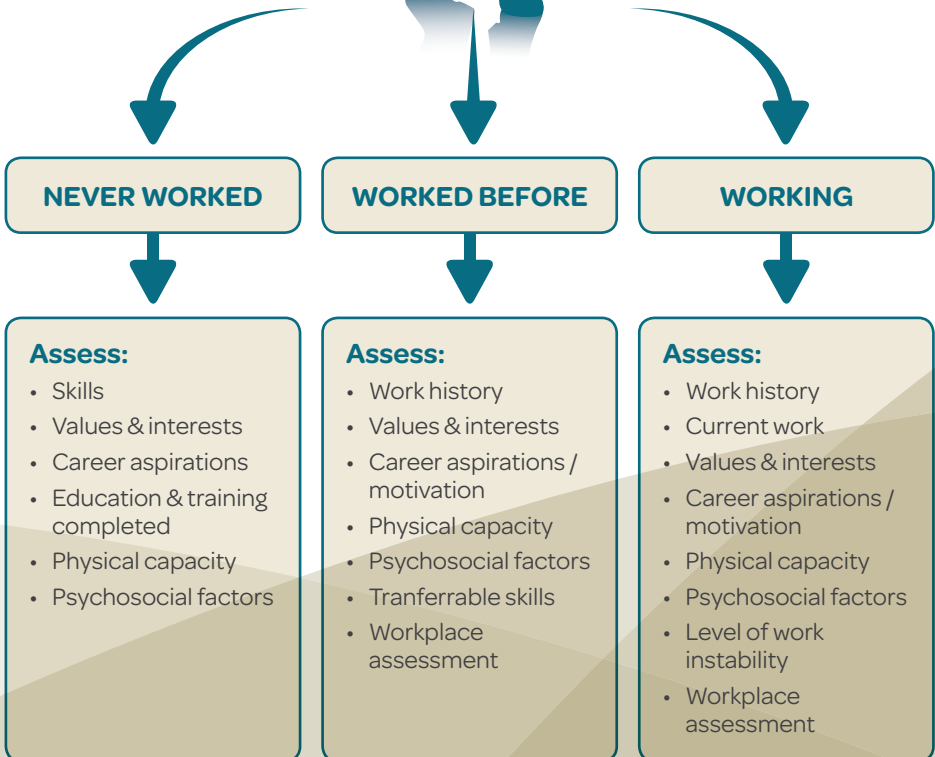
NEVER WORKED

Assess:
- Skills
- Values & interests
- Career aspirations
- Education & training completed
- Physical capacity
- Psychosocial factors

WORKED BEFORE

Assess:
- Work history
- Values & interests
- Career aspirations / motivation
- Physical capacity
- Psychosocial factors
- Tranferrable skills
- Workplace assessment

WORKING

Assess:
- Work history
- Current work
- Values & interests
- Career aspirations / motivation
- Physical capacity
- Psychosocial factors
- Level of work instability
- Workplace assessment